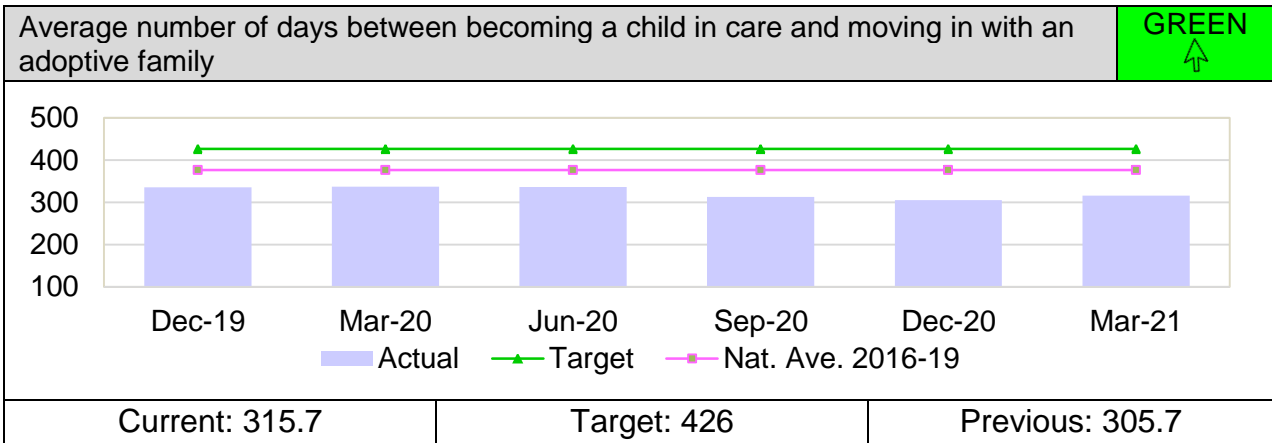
Average number of days between becoming a child in care and moving in with an adoptive family

GREEN

500
400
300
200
100

Dec-19
Mar-20
Jun-20
Sep-20
Dec-20
Mar-21

Actual
Target
Nat. Ave. 2016-19

| Current: 315.7 | Target: 426 | Previous: 305.7 |
|---|---|---|